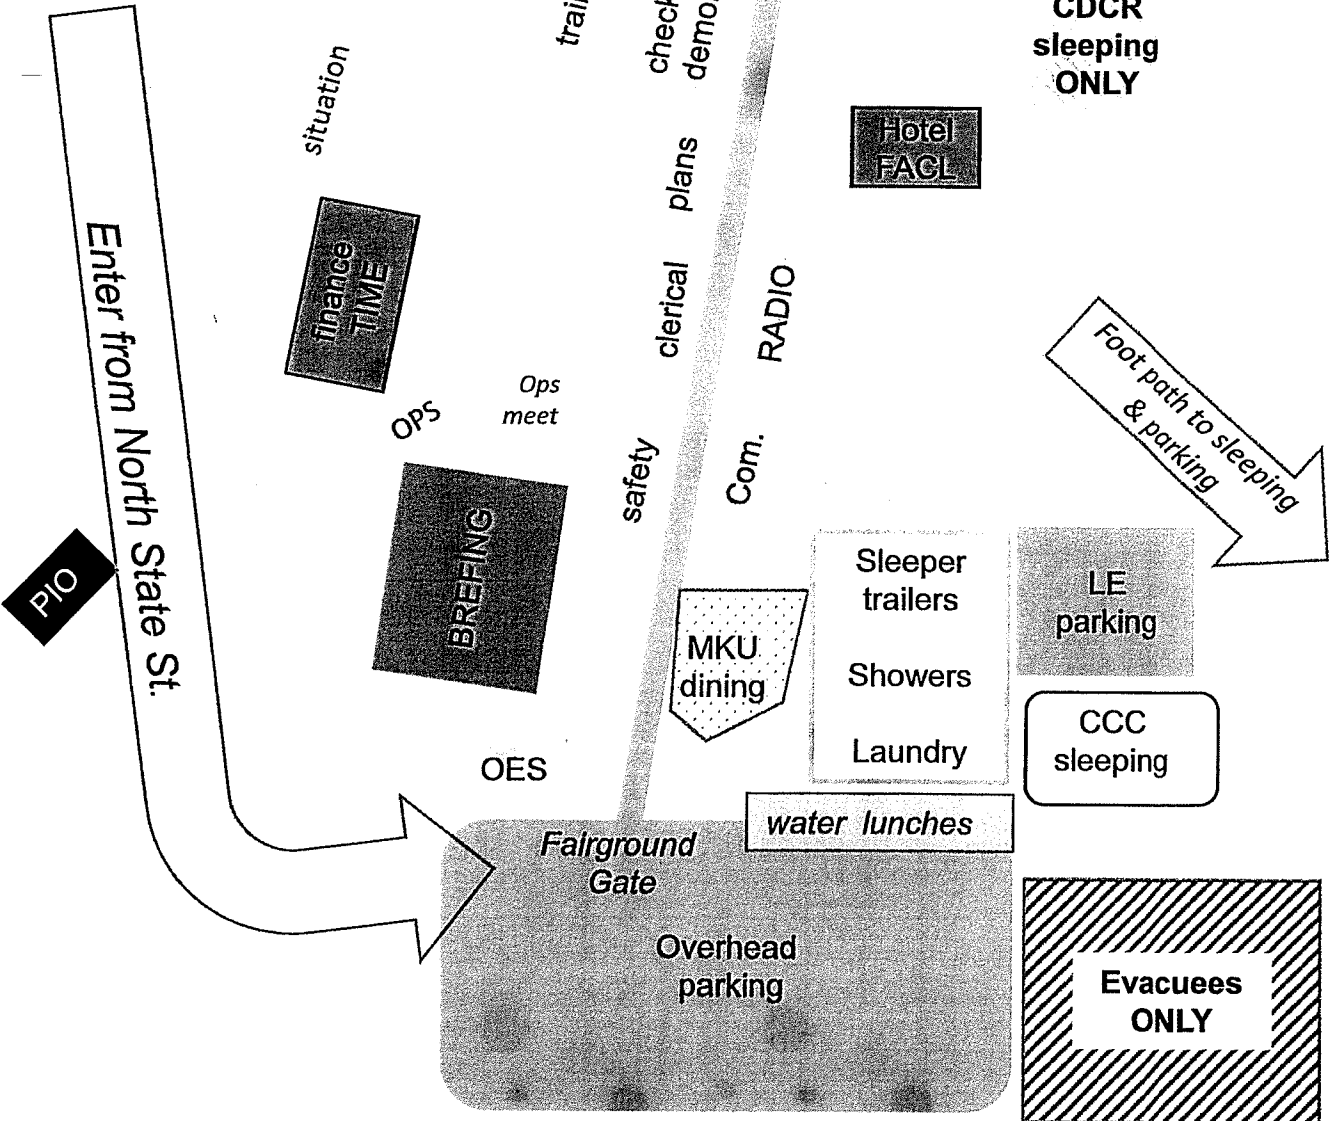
trai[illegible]

check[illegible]

demo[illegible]

CDCR sleeping ONLY

situation

Hotel FACL

plans

Enter from North State St.

finance TIME

clerical

RADIO

Foot path to sleeping & parking

Ops meet

OPS

safety

Com.

BREFING

PIO

Sleeper trailers

Showers

Laundry

LE parking

MKU dining

CCC sleeping

OES

water lunches

Fairground Gate

Overhead parking

Evacuees ONLY